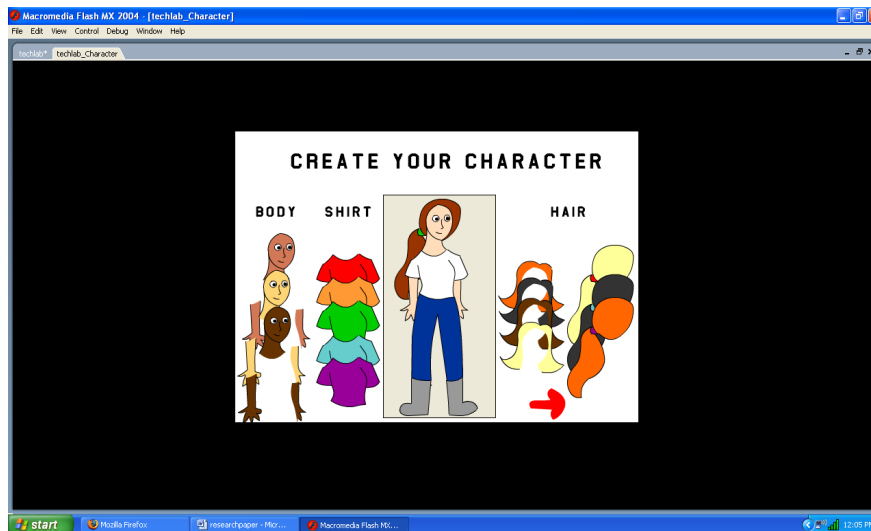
Macromedia Flash MX 2004 - [techlab_Character]

File Edit View Control Debug Window Help

techlab* techlab_Character

CREATE YOUR CHARACTER

BODY SHIRT HAIR

start Mozilla Firefox researchpaper - Micr... Macromedia Flash MX... 12:05 PM